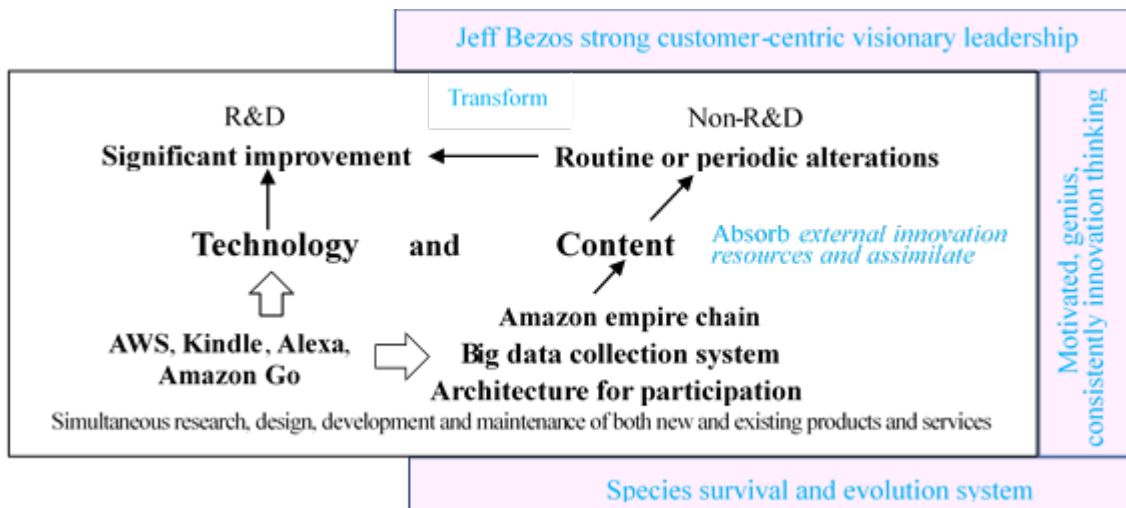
Jeff Bezos strong customer-centric visionary leadership

Transform

R&D

Non-R&D

Significant improvement

Routine or periodic alterations

Technology and Content

Absorb *external innovation resources and assimilate*

AWS, Kindle, Alexa, Amazon Go

Amazon empire chain
Big data collection system
Architecture for participation

Simultaneous research, design, development and maintenance of both new and existing products and services

Motivated, genius, consistently innovation thinking

Species survival and evolution system